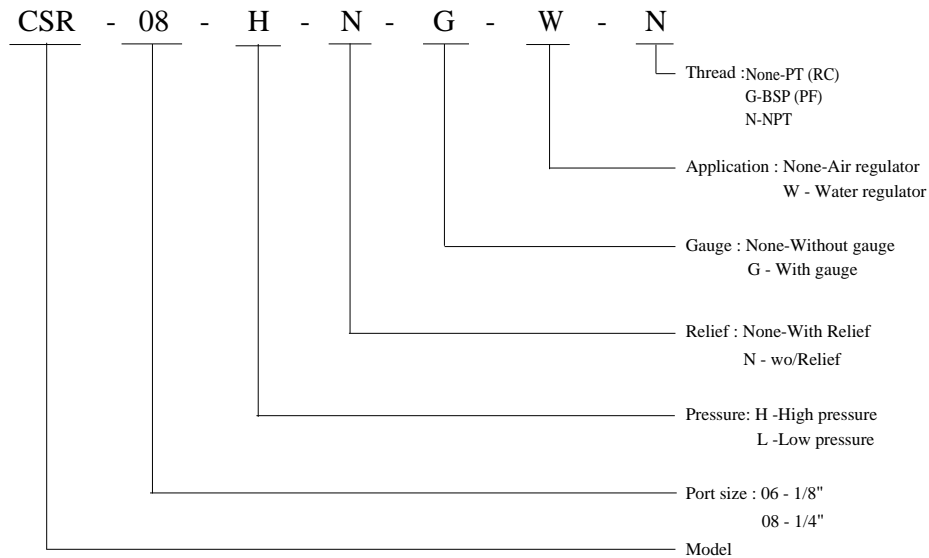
CSR - 08 - H - N - G - W - N

Thread :None-PT (RC)
G-BSP (PF)
N-NPT

Application : None-Air regulator
W - Water regulator

Gauge : None-Without gauge
G - With gauge

Relief : None-With Relief
N - wo/Relief

Pressure: H -High pressure
L -Low pressure

Port size : 06 - 1/8"
08 - 1/4"

Model